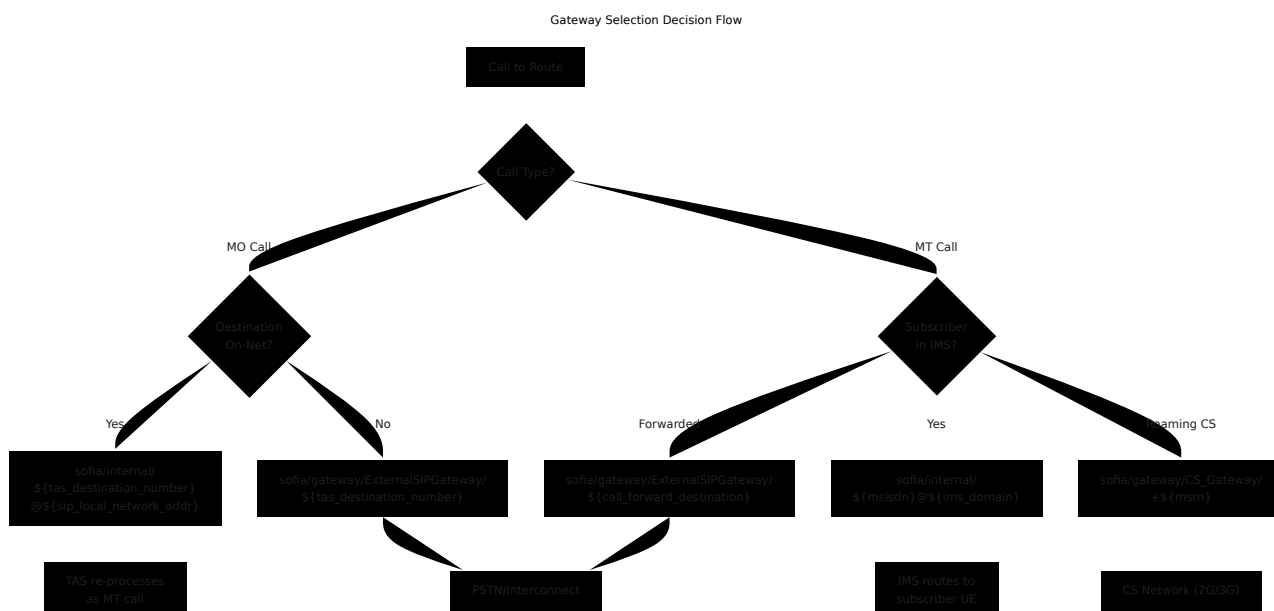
Gateway Selection Decision Flow

Call to Route

Call Type?

MO Call

MT Call

Destination On-Net?

Subscriber in IMS?

Yes

No

Forwarded

Yes

Roaming CS

sofia/internal/ ${tas_destination_number} @${sip_local_network_addr}

sofia/gateway/ExternalSIPGateway/ ${tas_destination_number}

sofia/gateway/ExternalSIPGateway/ ${call_forward_destination}

sofia/internal/ ${msisdn}@${ims_domain}

sofia/gateway/CS_Gateway/ +${msrn}

TAS re-processes as MT call

PSTN/Interconnect

IMS routes to subscriber UE

CS Network (2G/3G)